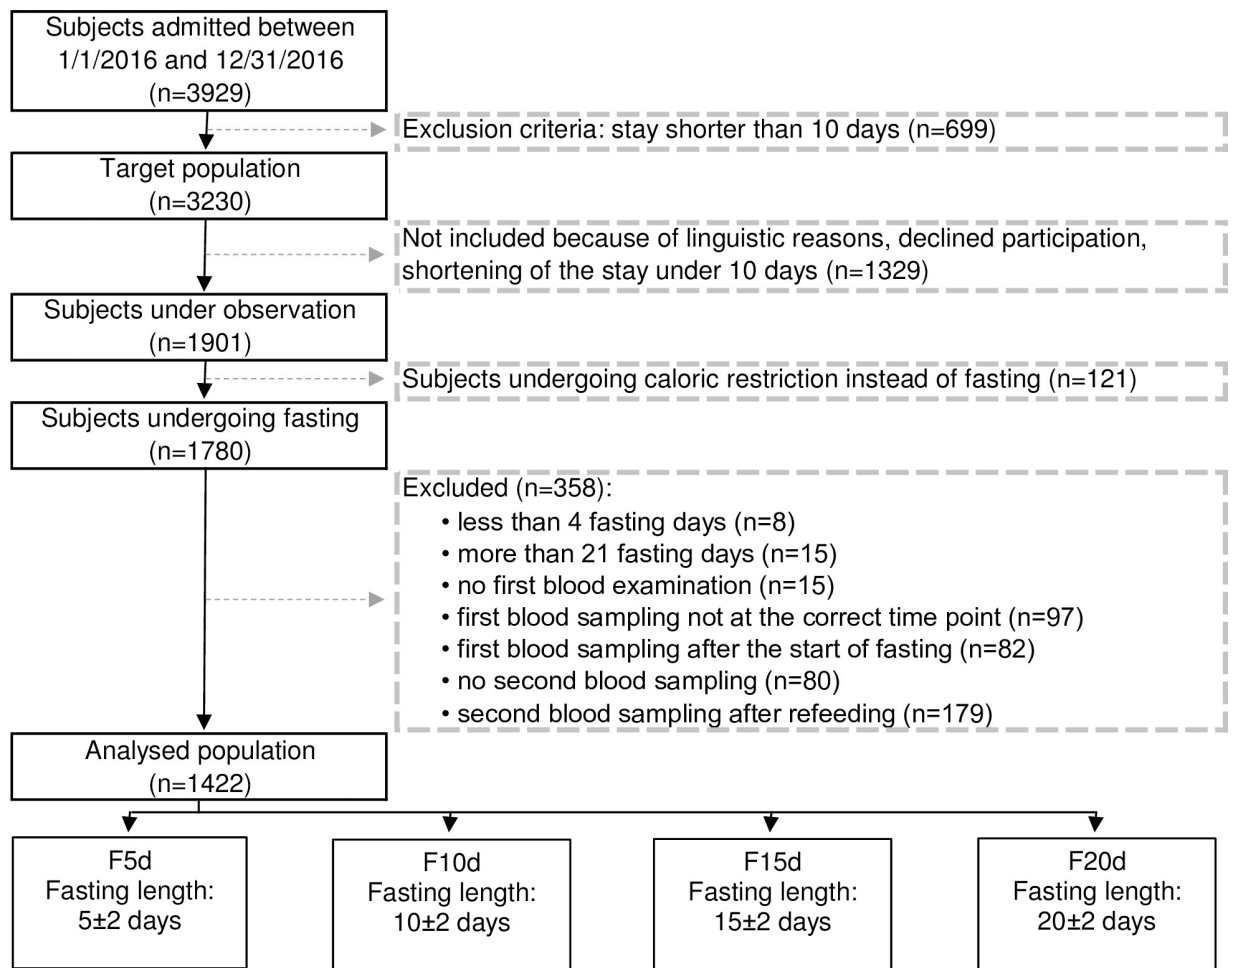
Subjects admitted between 1/1/2016 and 12/31/2016 (n=3929)

Exclusion criteria: stay shorter than 10 days (n=699)

Target population (n=3230)

Not included because of linguistic reasons, declined participation, shortening of the stay under 10 days (n=1329)

Subjects under observation (n=1901)

Subjects undergoing caloric restriction instead of fasting (n=121)

Subjects undergoing fasting (n=1780)

Excluded (n=358):
• less than 4 fasting days (n=8)
• more than 21 fasting days (n=15)
• no first blood examination (n=15)
• first blood sampling not at the correct time point (n=97)
• first blood sampling after the start of fasting (n=82)
• no second blood sampling (n=80)
• second blood sampling after refeeding (n=179)

Analysed population (n=1422)

F5d
Fasting length:
5±2 days

F10d
Fasting length:
10±2 days

F15d
Fasting length:
15±2 days

F20d
Fasting length:
20±2 days